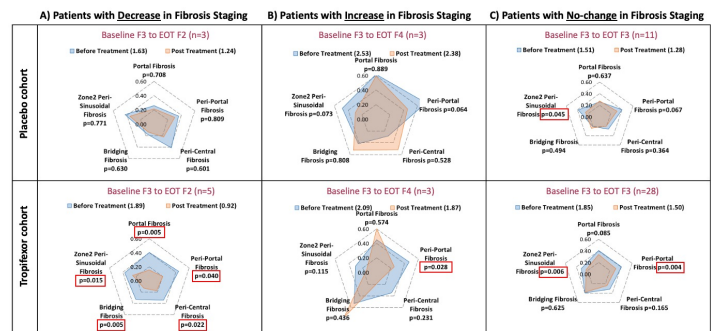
A) Patients with Decrease in Fibrosis Staging

B) Patients with Increase in Fibrosis Staging

C) Patients with No-change in Fibrosis Staging

Placebo cohort

Baseline F3 to EOT F2 (n=3)

Before Treatment (1.63)   Post Treatment (1.24)

Portal Fibrosis p=0.708

0.60
0.40
0.20
0.00

Zone2 Peri-Sinusoidal Fibrosis p=0.771

Peri-Portal Fibrosis p=0.809

Bridging Fibrosis p=0.630

Peri-Central Fibrosis p=0.601

Baseline F3 to EOT F4 (n=3)

Before Treatment (2.53)   Post Treatment (2.38)

Portal Fibrosis p=0.889

0.60
0.40
0.20
0.00

Zone2 Peri-Sinusoidal Fibrosis p=0.073

Peri-Portal Fibrosis p=0.064

Bridging Fibrosis p=0.808

Peri-Central Fibrosis p=0.528

Baseline F3 to EOT F3 (n=11)

Before Treatment (1.51)   Post Treatment (1.28)

Portal Fibrosis p=0.637

0.60
0.40
0.20
0.00

Zone2 Peri-Sinusoidal Fibrosis p=0.045

Peri-Portal Fibrosis p=0.067

Bridging Fibrosis p=0.494

Peri-Central Fibrosis p=0.364

Tropifexor cohort

Baseline F3 to EOT F2 (n=5)

Before Treatment (1.89)   Post Treatment (0.92)

Portal Fibrosis p=0.005

0.60
0.40
0.20
0.00

Zone2 Peri-Sinusoidal Fibrosis p=0.015

Peri-Portal Fibrosis p=0.040

Bridging Fibrosis p=0.005

Peri-Central Fibrosis p=0.022

Baseline F3 to EOT F4 (n=3)

Before Treatment (2.09)   Post Treatment (1.87)

Portal Fibrosis p=0.574

0.60
0.40
0.20
0.00

Zone2 Peri-Sinusoidal Fibrosis p=0.115

Peri-Portal Fibrosis p=0.028

Bridging Fibrosis p=0.456

Peri-Central Fibrosis p=0.231

Baseline F3 to EOT F3 (n=28)

Before Treatment (1.85)   Post Treatment (1.50)

Portal Fibrosis p=0.085

0.60
0.40
0.20
0.00

Zone2 Peri-Sinusoidal Fibrosis p=0.006

Peri-Portal Fibrosis p=0.004

Bridging Fibrosis p=0.625

Peri-Central Fibrosis p=0.165